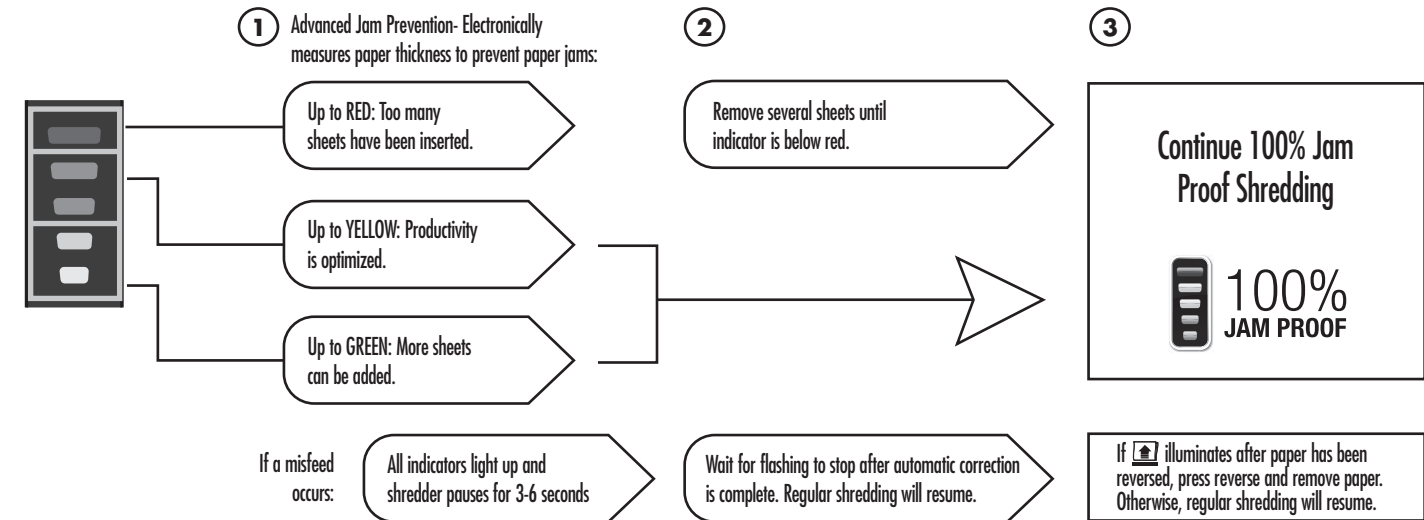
1 Advanced Jam Prevention- Electronically measures paper thickness to prevent paper jams:

2

3

Up to RED: Too many sheets have been inserted.

Remove several sheets until indicator is below red.

Continue 100% Jam Proof Shredding

Up to YELLOW: Productivity is optimized.

Up to GREEN: More sheets can be added.

100% JAM PROOF

If a misfeed occurs:

All indicators light up and shredder pauses for 3-6 seconds

Wait for flashing to stop after automatic correction is complete. Regular shredding will resume.

If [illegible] illuminates after paper has been reversed, press reverse and remove paper. Otherwise, regular shredding will resume.